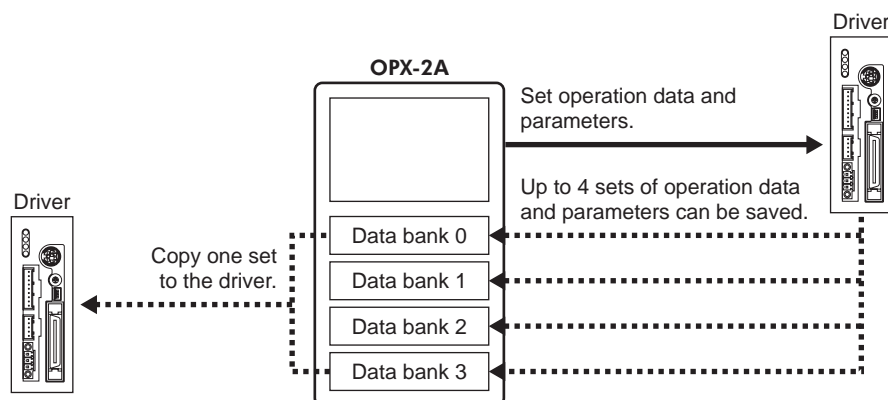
Driver

OPX-2A

Set operation data and parameters.

Up to 4 sets of operation data and parameters can be saved.

Driver

Copy one set to the driver.

Data bank 0

Data bank 1

Data bank 2

Data bank 3